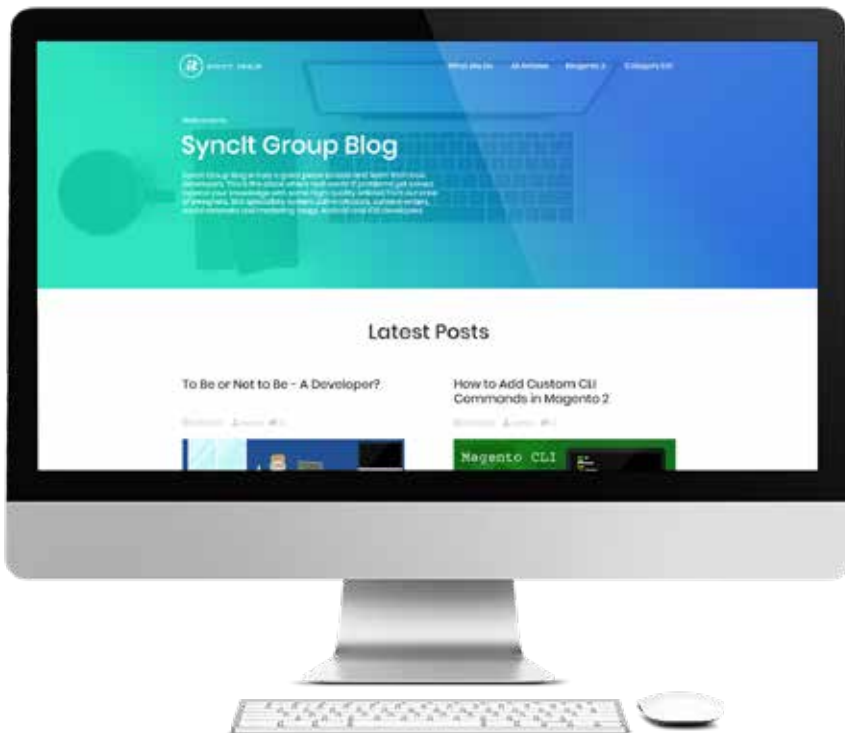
SYNCIT GROUP

What We Do  All Articles  Magento 2  Category Ext

Welcome to

SyncIt Group Blog

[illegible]

Latest Posts

To Be or Not to Be - A Developer?

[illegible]

How to Add Custom CLI Commands in Magento 2

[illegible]

Magento CLI